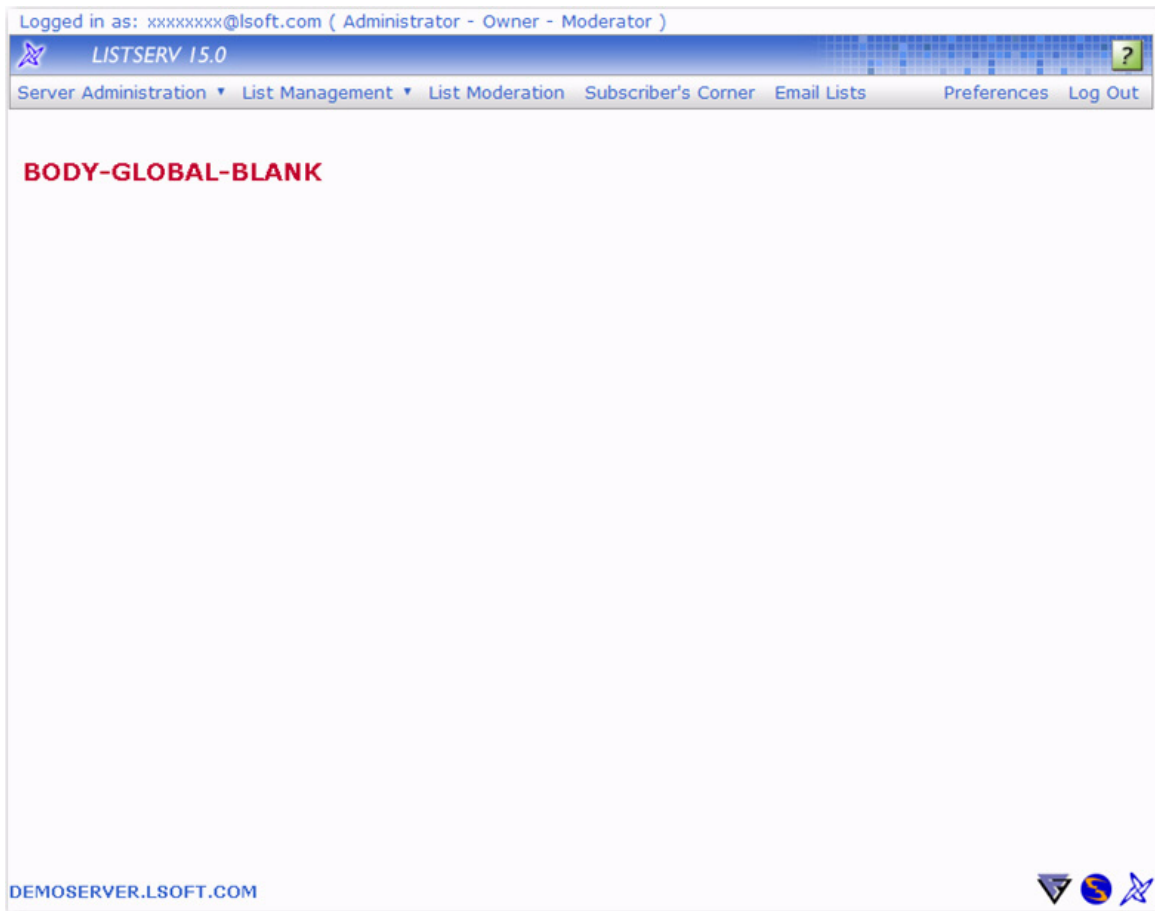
Logged in as: xxxxxxxx@lsoft.com ( Administrator - Owner - Moderator )

LISTSERV 15.0

?

Server Administration ▼ List Management ▼ List Moderation Subscriber's Corner Email Lists Preferences Log Out

BODY-GLOBAL-BLANK

DEMOSERVER.LSOFT.COM